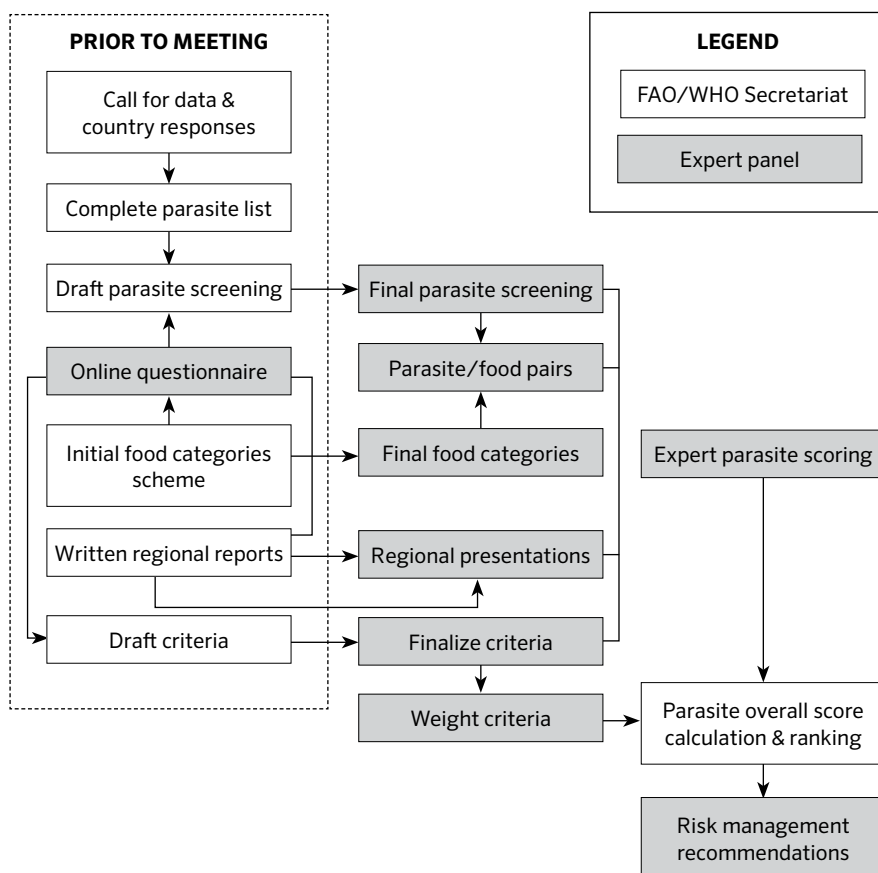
PRIOR TO MEETING

Call for data & country responses

Complete parasite list

Draft parasite screening

Online questionnaire

Initial food categories scheme

Written regional reports

Draft criteria

LEGEND

FAO/WHO Secretariat

Expert panel

Final parasite screening

Parasite/food pairs

Final food categories

Regional presentations

Finalize criteria

Weight criteria

Expert parasite scoring

Parasite overall score calculation & ranking

Risk management recommendations